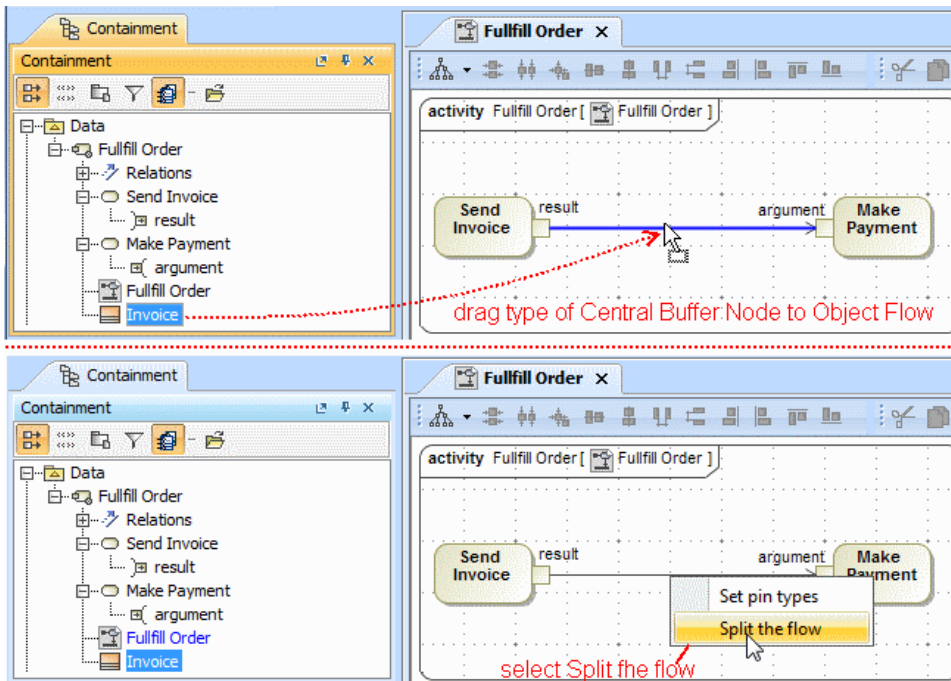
Containment

Containment

Data
Fullfill Order
Relations
Send Invoice
result
Make Payment
argument
Fullfill Order
Invoice

Fullfill Order ×

activity Fullfill Order [ Fullfill Order ]

Send Invoice
result
argument
Make Payment

drag type of Central Buffer Node to Object Flow

Containment

Containment

Data
Fullfill Order
Relations
Send Invoice
result
Make Payment
argument
Fullfill Order
Invoice

Fullfill Order ×

activity Fullfill Order [ Fullfill Order ]

Send Invoice
result
argument
Make Payment

Set pin types
Split the flow

select Split fhe flow